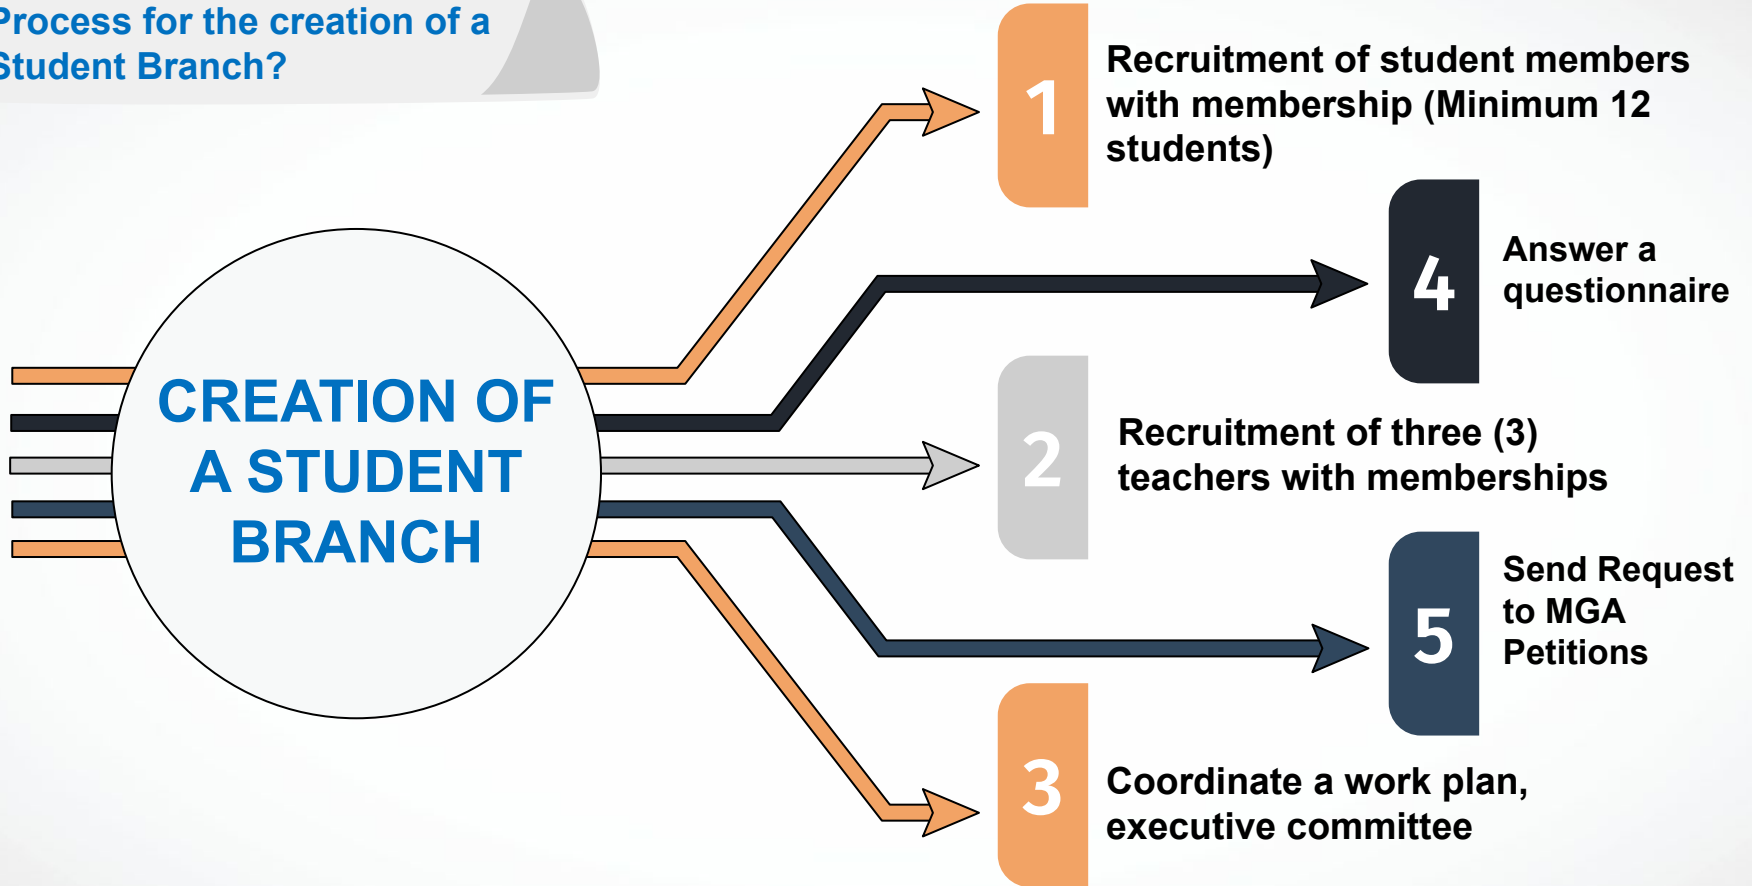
Process for the creation of a Student Branch?

CREATION OF A STUDENT BRANCH

1 Recruitment of student members with membership (Minimum 12 students)

4 Answer a questionnaire

2 Recruitment of three (3) teachers with memberships

5 Send Request to MGA Petitions

3 Coordinate a work plan, executive committee